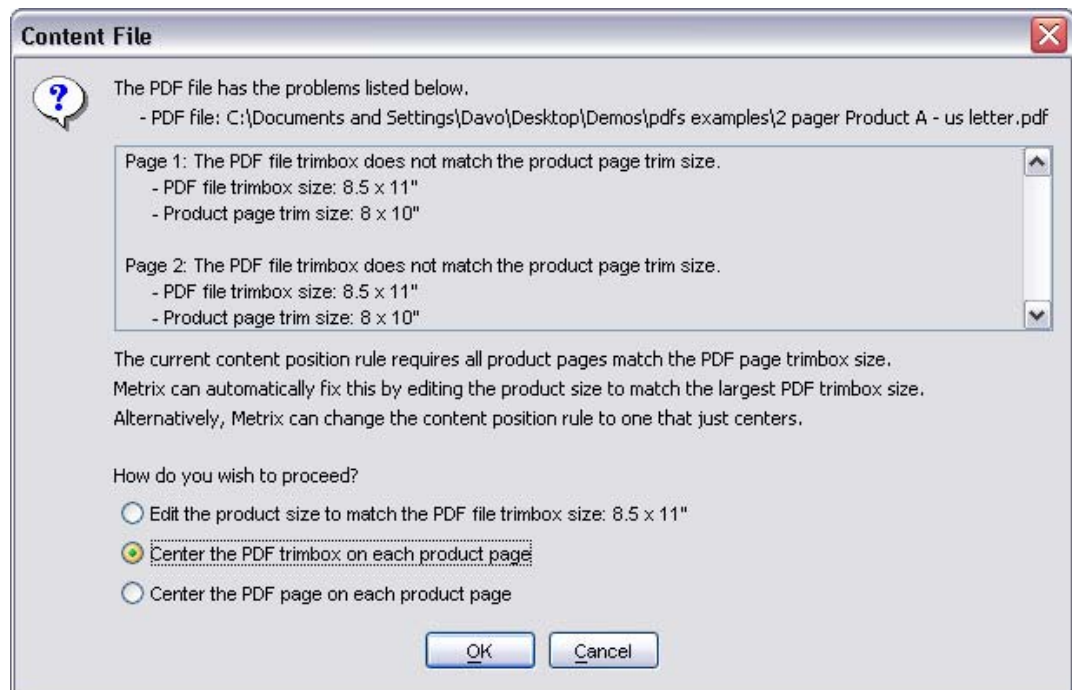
Content File

The PDF file has the problems listed below.
- PDF file: C:\Documents and Settings\Davo\Desktop\Demos\pdfs examples\2 pager Product A - us letter.pdf

Page 1: The PDF file trimbox does not match the product page trim size.
- PDF file trimbox size: 8.5 x 11"
- Product page trim size: 8 x 10"

Page 2: The PDF file trimbox does not match the product page trim size.
- PDF file trimbox size: 8.5 x 11"
- Product page trim size: 8 x 10"

The current content position rule requires all product pages match the PDF page trimbox size.
Metrix can automatically fix this by editing the product size to match the largest PDF trimbox size.
Alternatively, Metrix can change the content position rule to one that just centers.

How do you wish to proceed?

Edit the product size to match the PDF file trimbox size: 8.5 x 11"

Center the PDF trimbox on each product page

Center the PDF page on each product page

OK Cancel